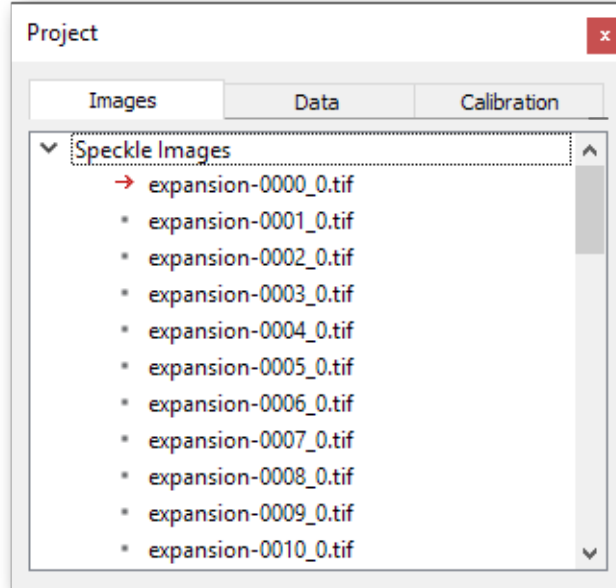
Project

x

Images | Data | Calibration

Speckle Images
→ expansion-0000_0.tif
• expansion-0001_0.tif
• expansion-0002_0.tif
• expansion-0003_0.tif
• expansion-0004_0.tif
• expansion-0005_0.tif
• expansion-0006_0.tif
• expansion-0007_0.tif
• expansion-0008_0.tif
• expansion-0009_0.tif
• expansion-0010_0.tif